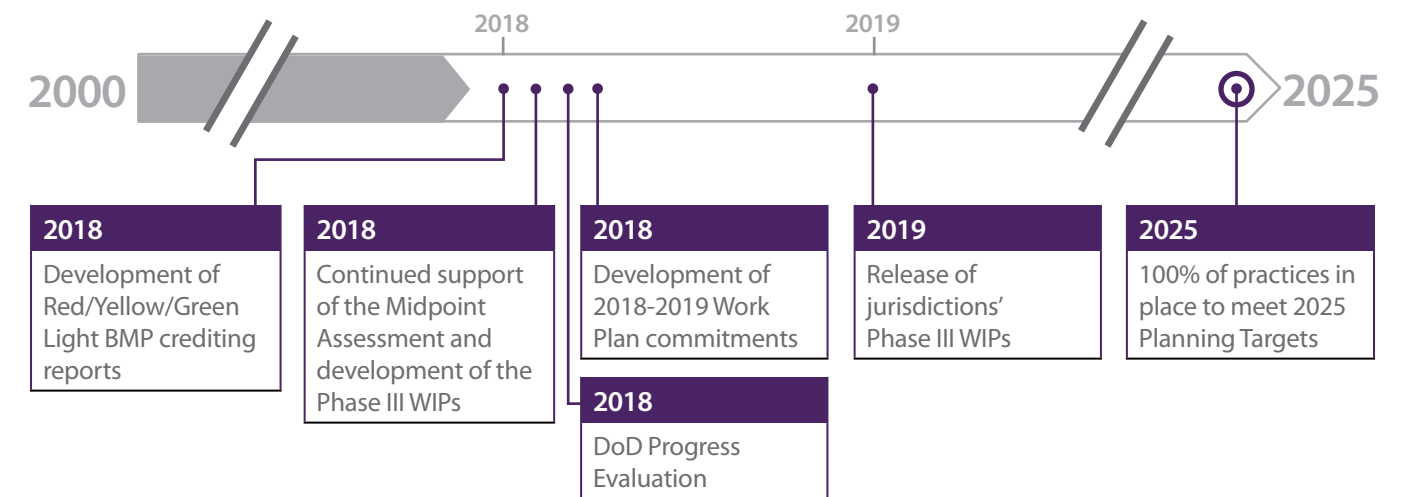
2018

2019

2000

2025

2018
Development of Red/Yellow/Green Light BMP crediting reports

2018
Continued support of the Midpoint Assessment and development of the Phase III WIPs

2018
Development of 2018-2019 Work Plan commitments

2018
DoD Progress Evaluation

2019
Release of jurisdictions' Phase III WIPs

2025
100% of practices in place to meet 2025 Planning Targets